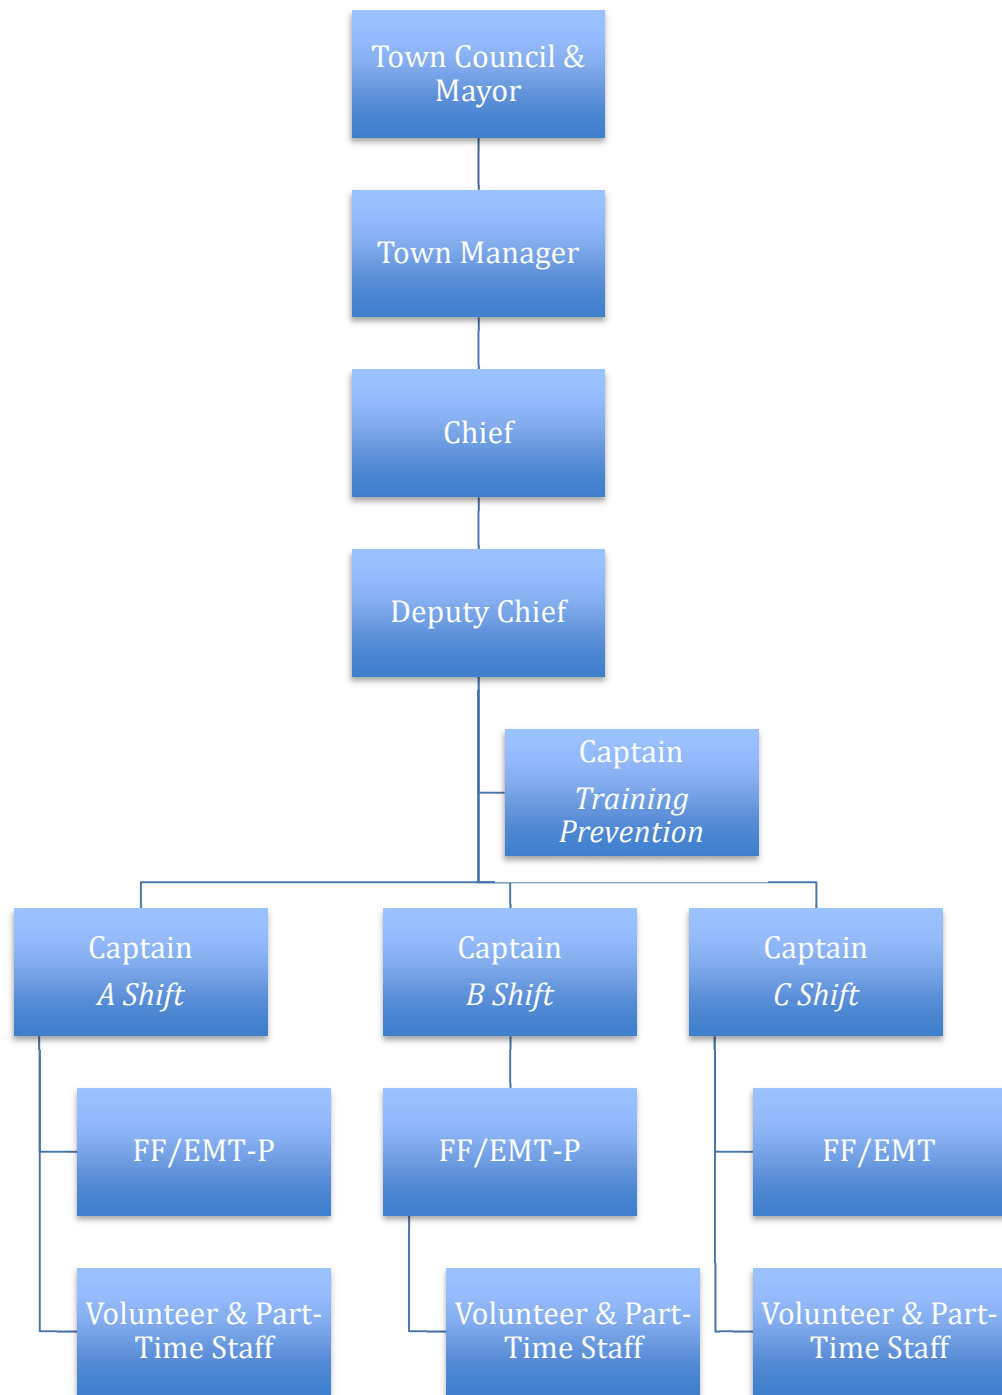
Town Council & Mayor

Town Manager

Chief

Deputy Chief

Captain
Training
Prevention

Captain
A Shift

Captain
B Shift

Captain
C Shift

FF/EMT-P

FF/EMT-P

FF/EMT

Volunteer & Part-Time Staff

Volunteer & Part-Time Staff

Volunteer & Part-Time Staff